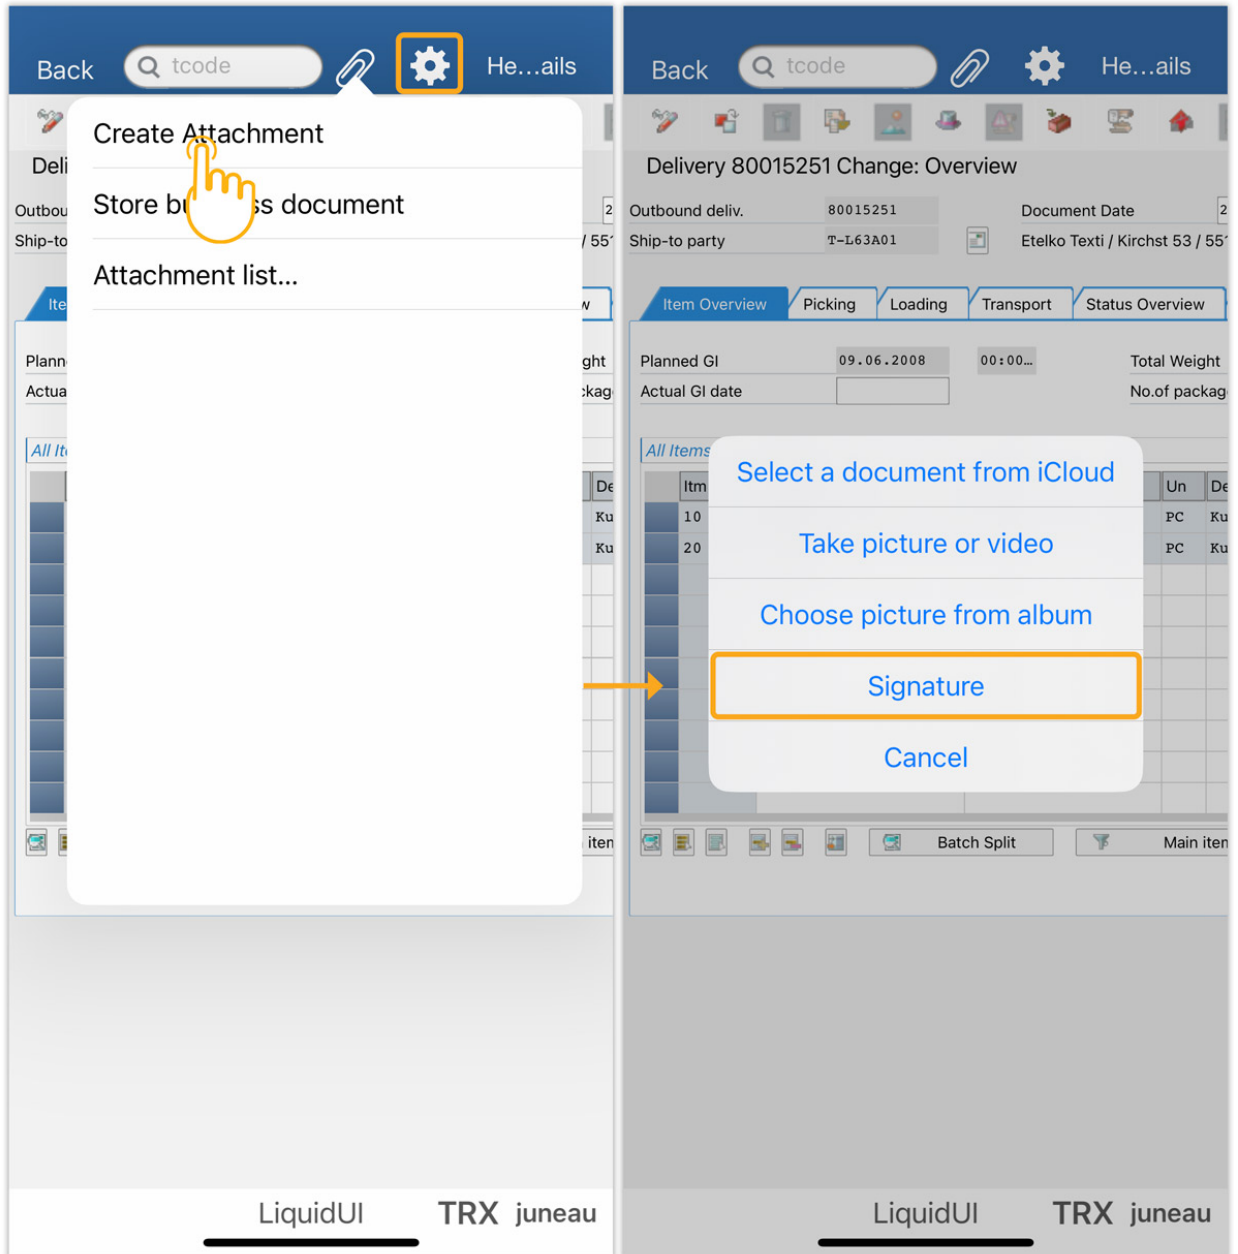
Back tcode He…ails

Create Attachment

Store bu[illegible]s document

Attachment list...

Deli

Outbou 2

Ship-to / 55

Ite w

Plann ght

Actua ckag

All It

De

Ku

Ku

iten

LiquidUI TRX juneau

Back tcode He…ails

Delivery 80015251 Change: Overview

Outbound deliv. 80015251 Document Date 2

Ship-to party T-L63A01 Etelko Texti / Kirchst 53 / 55

Item Overview | Picking | Loading | Transport | Status Overview

Planned GI 09.06.2008 00:00… Total Weight

Actual GI date No.of packag

All Items

Itm Un De

10 PC Ku

20 PC Ku

Select a document from iCloud

Take picture or video

Choose picture from album

Signature

Cancel

Batch Split Main iten

LiquidUI TRX juneau